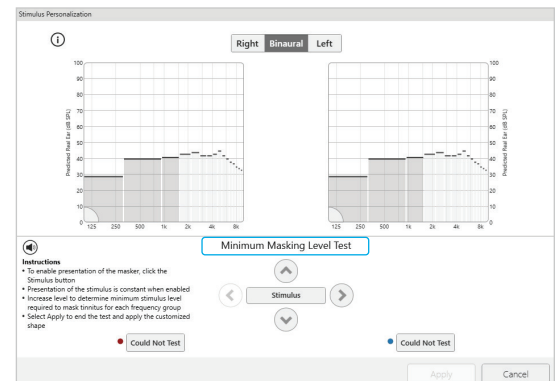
Stimulus Personalization

Right Binaural Left

100
90
80
70
60
50
40
30
20
10
0

Predicted Real Ear (dB SPL)

125 250 500 1k 2k 4k 8k

100
90
80
70
60
50
40
30
20
10
0

Predicted Real Ear (dB SPL)

125 250 500 1k 2k 4k 8k

Minimum Masking Level Test

Instructions
• To enable presentation of the masker, click the Stimulus button
• Presentation of the stimulus is constant when enabled
• Increase level to determine minimum stimulus level required to mask tinnitus for each frequency group
• Select Apply to end the test and apply the customized shape

Stimulus

Could Not Test

Could Not Test

Apply

Cancel